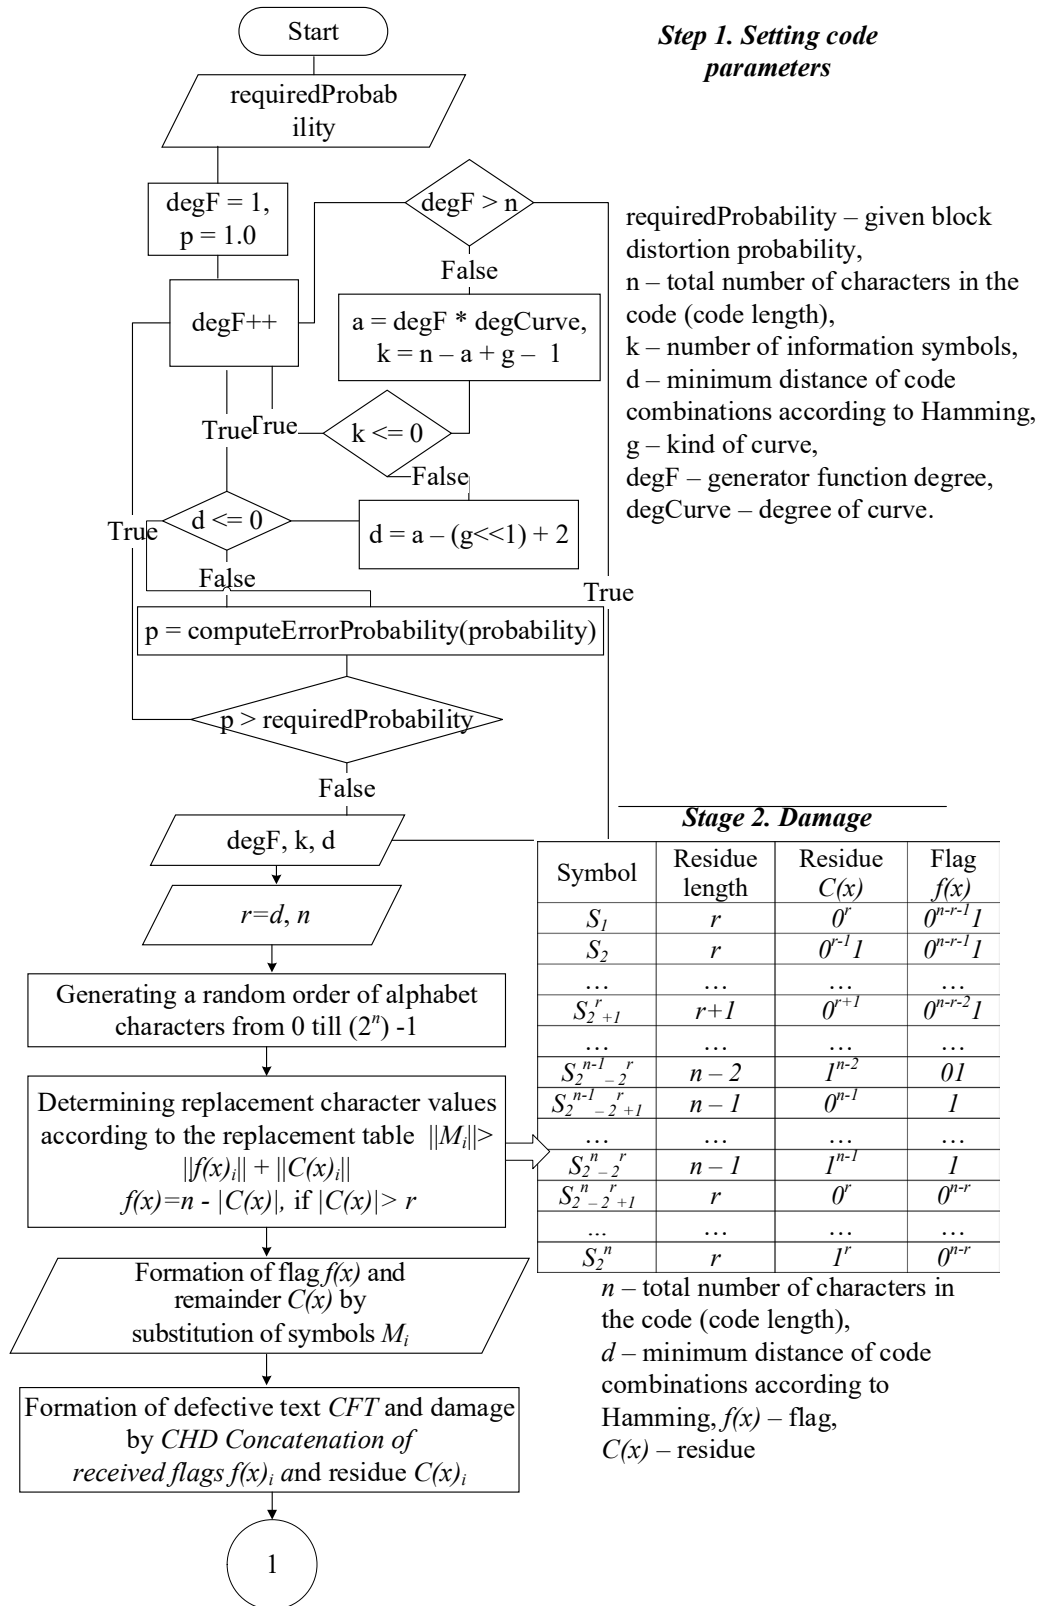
Start

Step 1. Setting code parameters

requiredProbability

degF = 1, p = 1.0

degF > n

False

degF++

a = degF * degCurve, k = n – a + g – 1

requiredProbability – given block distortion probability,
n – total number of characters in the code (code length),
k – number of information symbols,
d – minimum distance of code combinations according to Hamming,
g – kind of curve,
degF – generator function degree,
degCurve – degree of curve.

True True

k <= 0

False

True

d <= 0

d = a – (g<<1) + 2

False

True

p = computeErrorProbability(probability)

p > requiredProbability

False

Stage 2. Damage

degF, k, d

| Symbol | Residue length | Residue $C(x)$ | Flag $f(x)$ |
|---|---|---|---|
| $S_1$ | $r$ | $0^r$ | $0^{n-r-1}1$ |
| $S_2$ | $r$ | $0^{r-1}1$ | $0^{n-r-1}1$ |
| … | … | … | … |
| $S_{2^r+1}$ | $r+1$ | $0^{r+1}$ | $0^{n-r-2}1$ |
| … | … | … | … |
| $S_{2^{n-1}-2^r}$ | $n-2$ | $1^{n-2}$ | $01$ |
| $S_{2^{n-1}-2^r+1}$ | $n-1$ | $0^{n-1}$ | $1$ |
| … | … | … | … |
| $S_{2^n-2^r}$ | $n-1$ | $1^{n-1}$ | $1$ |
| $S_{2^n-2^r+1}$ | $r$ | $0^r$ | $0^{n-r}$ |
| ... | … | … | … |
| $S_{2^n}$ | $r$ | $1^r$ | $0^{n-r}$ |

$r=d$, $n$

Generating a random order of alphabet characters from 0 till $(2^n)$ -1

Determining replacement character values according to the replacement table $||M_i||>||f(x)_i|| + ||C(x)_i||$
$f(x)=n - |C(x)|$, if $|C(x)|> r$

Formation of flag $f(x)$ and remainder $C(x)$ by substitution of symbols $M_i$

$n$ – total number of characters in the code (code length),
$d$ – minimum distance of code combinations according to Hamming, $f(x)$ – flag,
$C(x)$ – residue

Formation of defective text CFT and damage by CHD Concatenation of received flags $f(x)_i$ and residue $C(x)_i$

1